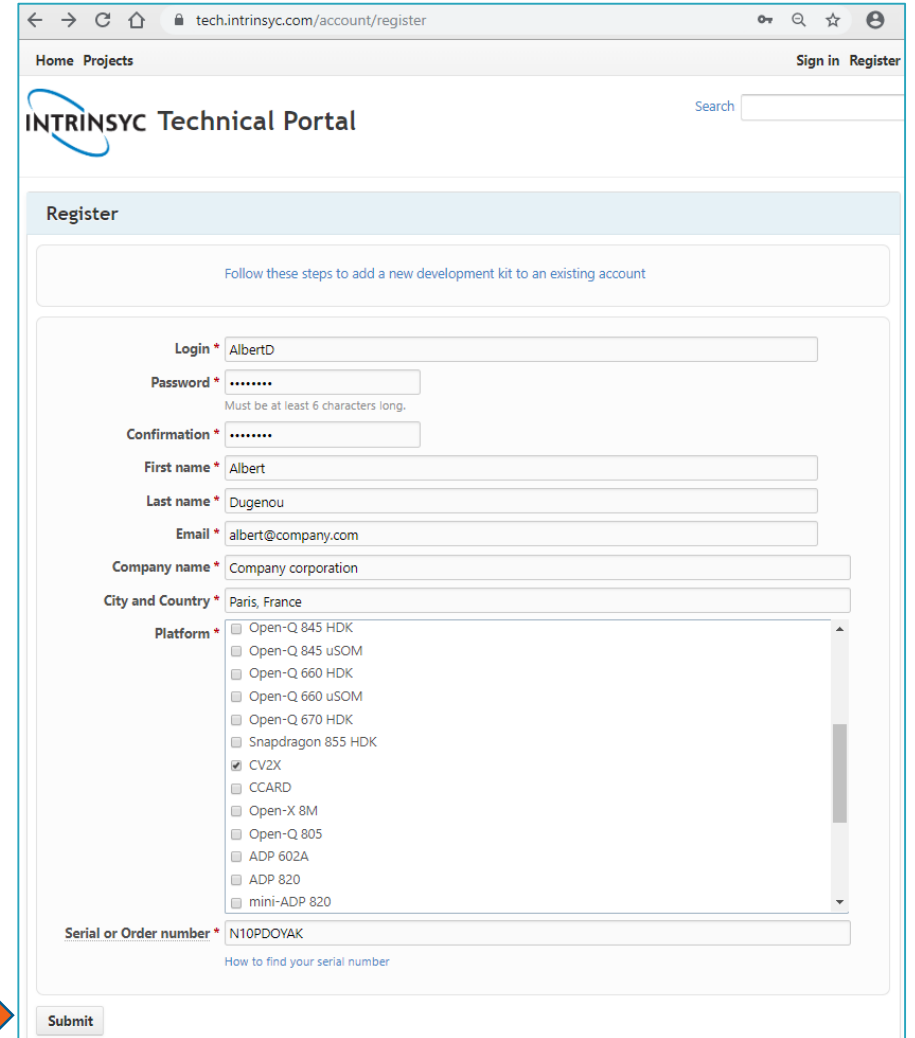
tech.intrinsyc.com/account/register

Home Projects

Sign in Register

INTRINSYC Technical Portal

Search

Register

Follow these steps to add a new development kit to an existing account

Login * AlbertD

Password * ••••••••

Must be at least 6 characters long.

Confirmation * ••••••••

First name * Albert

Last name * Dugenou

Email * albert@company.com

Company name * Company corporation

City and Country * Paris, France

Platform *
Open-Q 845 HDK
Open-Q 845 uSOM
Open-Q 660 HDK
Open-Q 660 uSOM
Open-Q 670 HDK
Snapdragon 855 HDK
CV2X
CCARD
Open-X 8M
Open-Q 805
ADP 602A
ADP 820
mini-ADP 820

Serial or Order number * N10PDOYAK

How to find your serial number

Submit